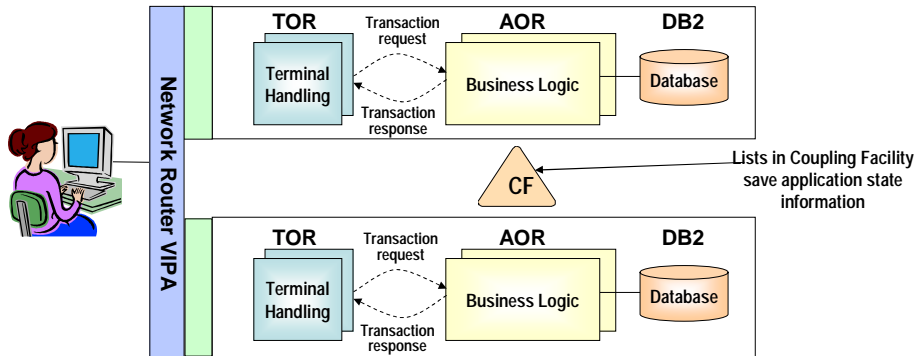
Network Router VIPA

TOR
Transaction request
AOR
DB2
Terminal Handling
Business Logic
Database
Transaction response

CF
Lists in Coupling Facility save application state information

TOR
Transaction request
AOR
DB2
Terminal Handling
Business Logic
Database
Transaction response